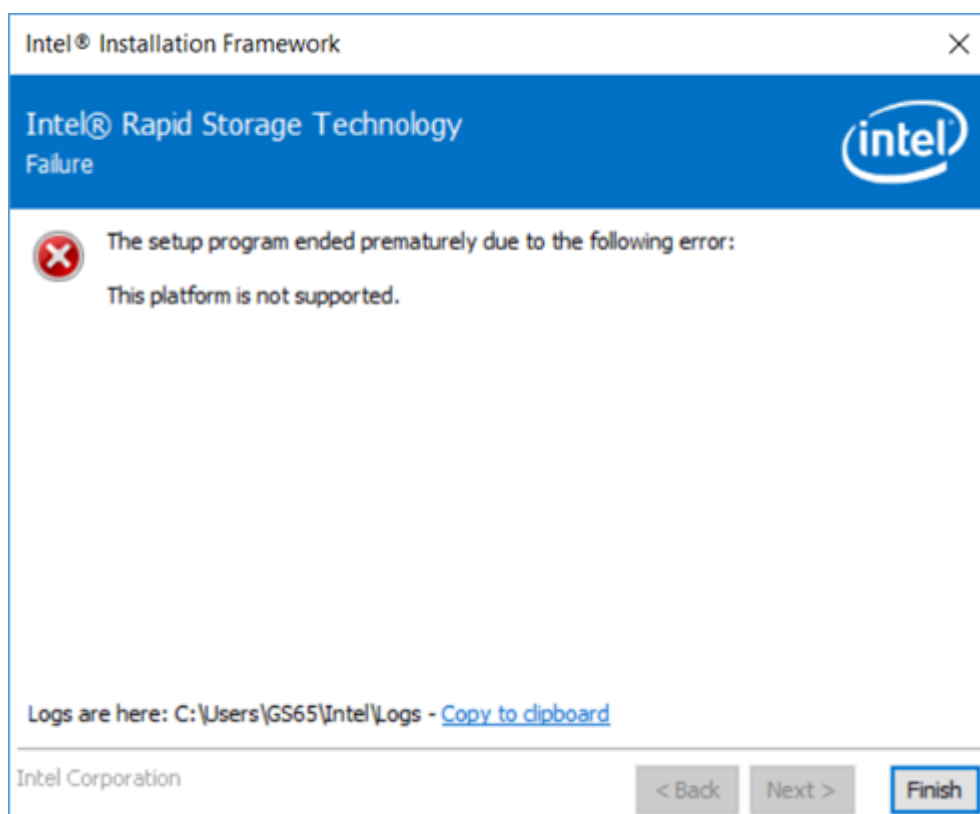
Intel® Installation Framework

×

Intel® Rapid Storage Technology
Failure

intel

The setup program ended prematurely due to the following error:

This platform is not supported.

Logs are here: C:\Users\GS65\Intel\Logs - Copy to clipboard

Intel Corporation

< Back

Next >

Finish